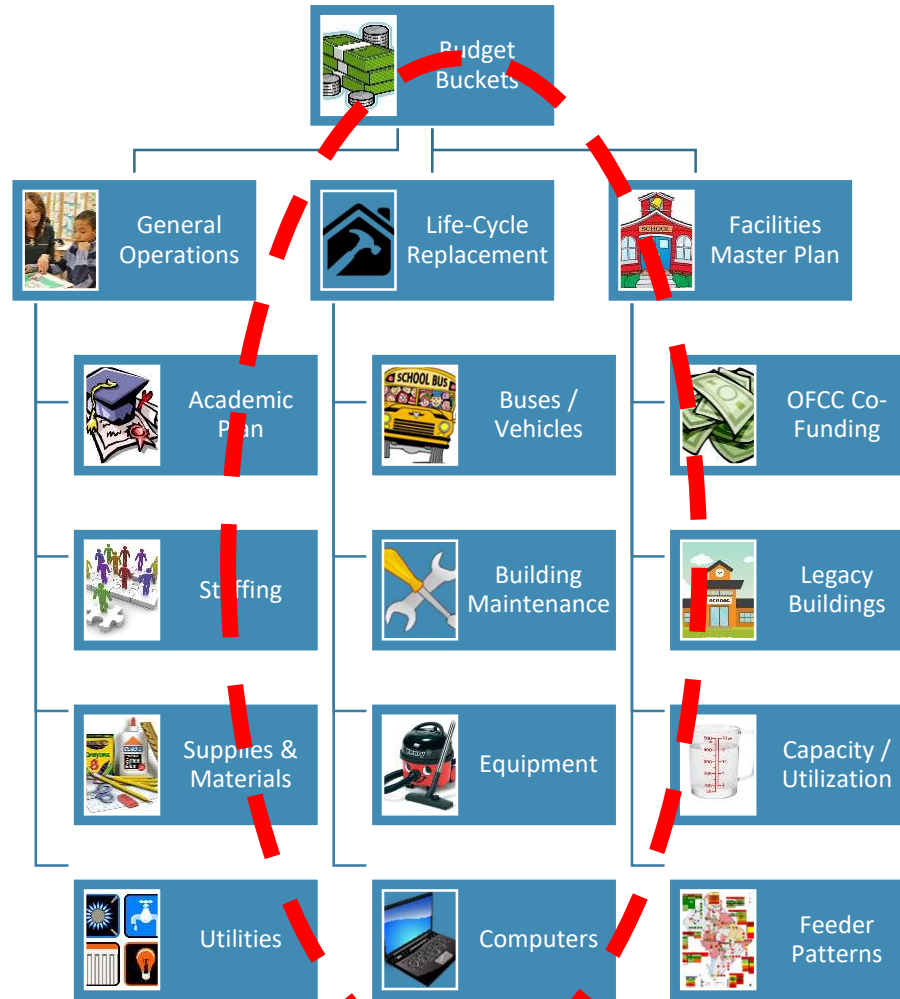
Budget Buckets

General Operations

Academic Plan

Staffing

Supplies & Materials

Utilities

Life-Cycle Replacement

Buses / Vehicles

Building Maintenance

Equipment

Computers

Facilities Master Plan

OFCC Co-Funding

Legacy Buildings

Capacity / Utilization

Feeder Patterns